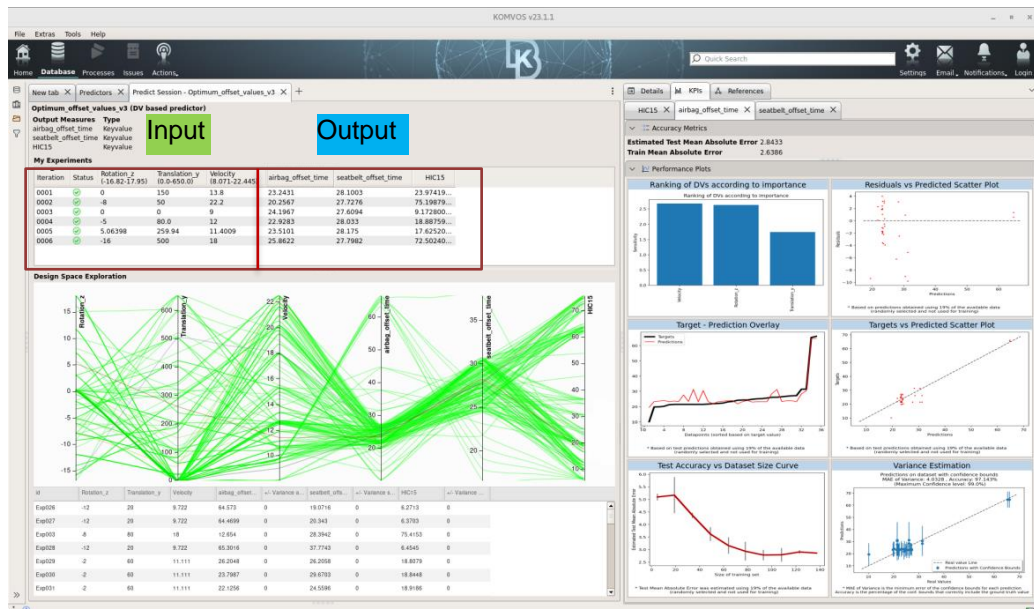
KOMVOS v23.1.1

File Extras Tools Help

Home Database Processes Issues Actions

Quick Search

Settings Email Notifications Login

New tab Predictors Predict Session - Optimum_offset_values_v3

Optimum_offset_values_v3 (DV based predictor)

Output Measures Type
airbag_offset_time Keyvalue
seatbelt_offset_time Keyvalue
HIC15 Keyvalue

Input

Output

My Experiments

| Iteration | Status | Rotation_z (-16.82-17.95) | Translation_y (0.0-650.0) | Velocity (8.071-22.445) | airbag_offset_time | seatbelt_offset_time | HIC15 |
|---|---|---|---|---|---|---|---|
| 0001 | | 0 | 150 | 13.8 | 23.2431 | 28.1003 | 23.97419... |
| 0002 | | -8 | 50 | 22.2 | 20.2567 | 27.7276 | 75.19879... |
| 0003 | | 0 | 0 | 9 | 24.1967 | 27.6094 | 9.172800... |
| 0004 | | -5 | 80.0 | 12 | 22.9283 | 28.033 | 18.88759... |
| 0005 | | 5.06398 | 259.94 | 11.4009 | 23.5101 | 28.175 | 17.62520... |
| 0006 | | -16 | 500 | 18 | 25.8622 | 27.7982 | 72.50240... |

Design Space Exploration

Rotation_z Translation_y Velocity airbag_offset_time seatbelt_offset_time HIC15

15 10 5 0 -5 -10 -15
600 500 400 300 200 100 0
22 20 18 16 14 12 10 8
26 24 22 20
35 30 25 20
70 60 50 40 30 20 10

| Id | Rotation_z | Translation_y | Velocity | airbag_offset... | +/- Variance a... | seatbelt_offs... | +/- Variance s... | HIC15 | +/- Variance ... |
|---|---|---|---|---|---|---|---|---|---|
| Exp026 | -12 | 20 | 9.722 | 64.573 | 0 | 19.0716 | 0 | 6.2713 | 0 |
| Exp027 | -12 | 20 | 9.722 | 64.4699 | 0 | 20.343 | 0 | 6.3703 | 0 |
| Exp003 | -8 | 80 | 18 | 12.654 | 0 | 28.3942 | 0 | 75.4153 | 0 |
| Exp028 | -12 | 20 | 9.722 | 65.3016 | 0 | 37.7743 | 0 | 6.4545 | 0 |
| Exp029 | -2 | 60 | 11.111 | 26.2048 | 0 | 26.2058 | 0 | 18.8079 | 0 |
| Exp030 | -2 | 60 | 11.111 | 23.7987 | 0 | 29.8703 | 0 | 18.8448 | 0 |
| Exp031 | -2 | 60 | 11.111 | 22.1256 | 0 | 24.5596 | 0 | 18.9186 | 0 |

Details KPIs References

HIC15 airbag_offset_time seatbelt_offset_time

Accuracy Metrics
Estimated Test Mean Absolute Error 2.8433
Train Mean Absolute Error 2.6386

Performance Plots

Ranking of DVs according to importance
Ranking of DVs according to importance
Velocity Rotation_z Translation_y

Residuals vs Predicted Scatter Plot
Predictions
* Based on predictions obtained using 19% of the available data (randomly selected and not used for training)

Target - Prediction Overlay
Targets
Predictions
Datapoints (sorted based on target value)
* Based on test predictions obtained using 19% of the available data (randomly selected and not used for training)

Targets vs Predicted Scatter Plot
Predictions
* Based on test predictions obtained using 19% of the available data (randomly selected and not used for training)

Test Accuracy vs Dataset Size Curve
Estimated Test Mean Absolute Error
Size of training set
* Test Mean Absolute Error was estimated using 19% of the available data (randomly selected and not used for training)

Variance Estimation
Predictions on dataset with confidence bounds
MAE of Variance: 4.0328 , Accuracy: 97.143%
(Maximum Confidence level: 99.0%)
Real value Line
Predictions with Confidence Bounds
Real Values
* MAE of Variance is the minimum error of the confidence bounds for each prediction
Accuracy is the percentage of the conf. bounds that correctly include the ground truth value